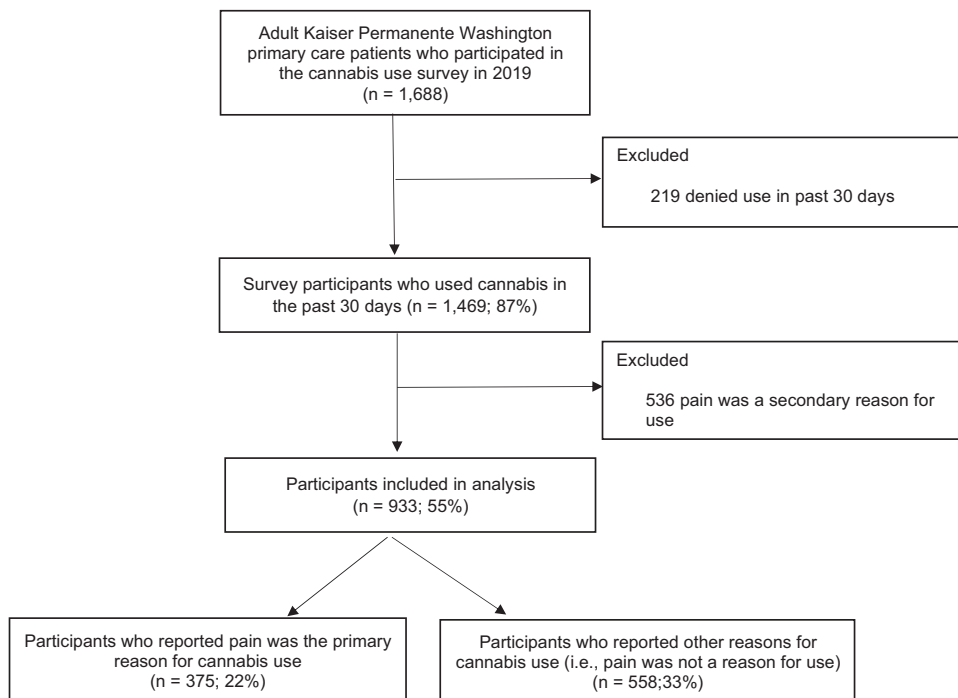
Adult Kaiser Permanente Washington primary care patients who participated in the cannabis use survey in 2019
(n = 1,688)

Excluded

219 denied use in past 30 days

Survey participants who used cannabis in the past 30 days (n = 1,469; 87%)

Excluded

536 pain was a secondary reason for use

Participants included in analysis
(n = 933; 55%)

Participants who reported pain was the primary reason for cannabis use
(n = 375; 22%)

Participants who reported other reasons for cannabis use (i.e., pain was not a reason for use)
(n = 558;33%)